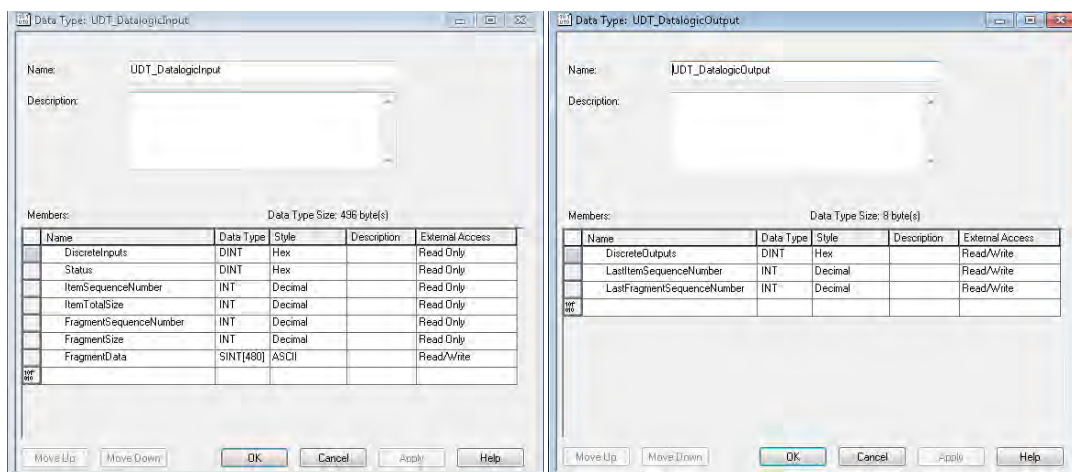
Data Type: UDT_DatalogicInput

Name: UDT_DatalogicInput

Description:

Members: Data Type Size: 496 byte(s)

| Name | Data Type | Style | Description | External Access |
|---|---|---|---|---|
| DiscreteInputs | DINT | Hex | | Read Only |
| Status | DINT | Hex | | Read Only |
| ItemSequenceNumber | INT | Decimal | | Read Only |
| ItemTotalSize | INT | Decimal | | Read Only |
| FragmentSequenceNumber | INT | Decimal | | Read Only |
| FragmentSize | INT | Decimal | | Read Only |
| FragmentData | SINT[480] | ASCII | | Read/Write |
| | | | | |

Move Up Move Down OK Cancel Apply Help

Data Type: UDT_DatalogicOutput

Name: UDT_DatalogicOutput

Description:

Members: Data Type Size: 8 byte(s)

| Name | Data Type | Style | Description | External Access |
|---|---|---|---|---|
| DiscreteOutputs | DINT | Hex | | Read/Write |
| LastItemSequenceNumber | INT | Decimal | | Read/Write |
| LastFragmentSequenceNumber | INT | Decimal | | Read/Write |
| | | | | |

Move Up Move Down OK Cancel Apply Help